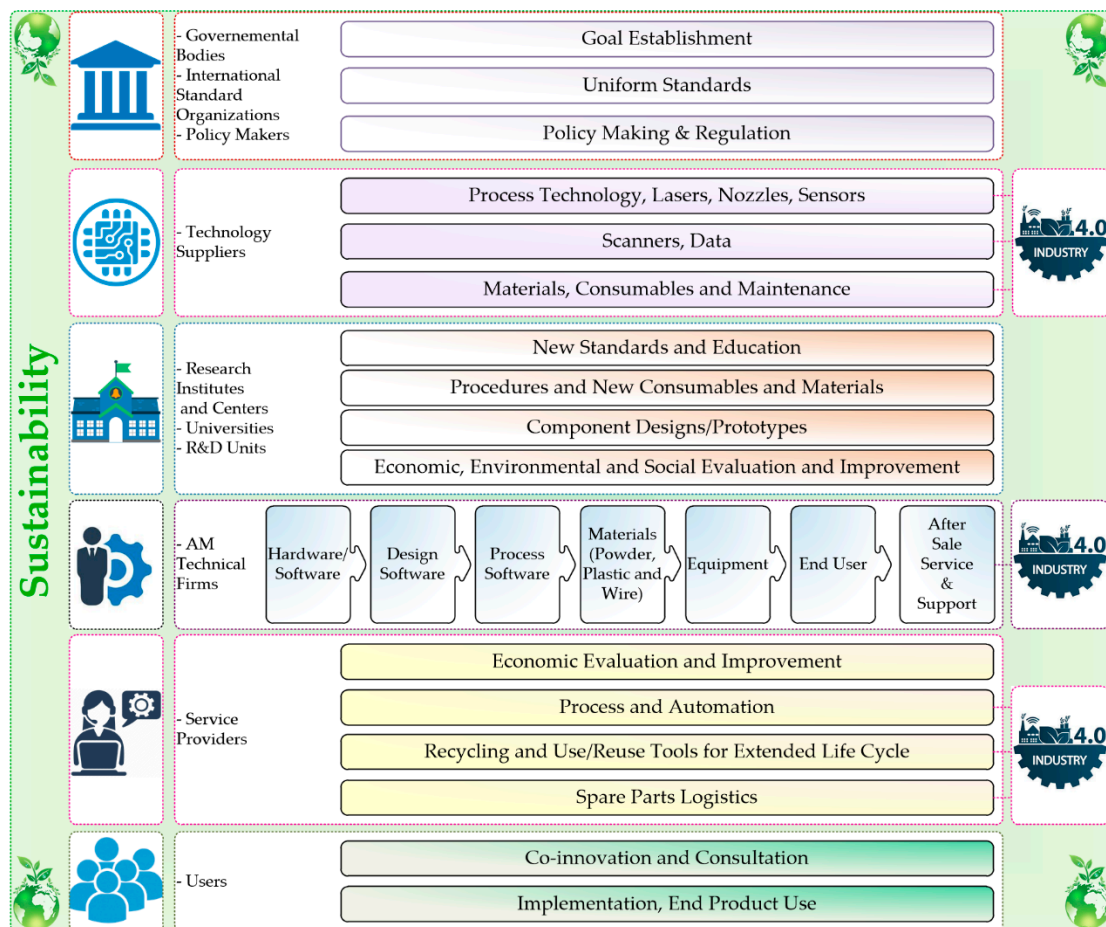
Sustainability

- Governemental Bodies
- International Standard Organizations
- Policy Makers

Goal Establishment

Uniform Standards

Policy Making & Regulation

- Technology Suppliers

Process Technology, Lasers, Nozzles, Sensors

Scanners, Data

Materials, Consumables and Maintenance

4.0 INDUSTRY

- Research Institutes and Centers
- Universities
- R&D Units

New Standards and Education

Procedures and New Consumables and Materials

Component Designs/Prototypes

Economic, Environmental and Social Evaluation and Improvement

- AM Technical Firms

Hardware/ Software

Design Software

Process Software

Materials (Powder, Plastic and Wire)

Equipment

End User

After Sale Service & Support

4.0 INDUSTRY

- Service Providers

Economic Evaluation and Improvement

Process and Automation

Recycling and Use/Reuse Tools for Extended Life Cycle

Spare Parts Logistics

4.0 INDUSTRY

- Users

Co-innovation and Consultation

Implementation, End Product Use